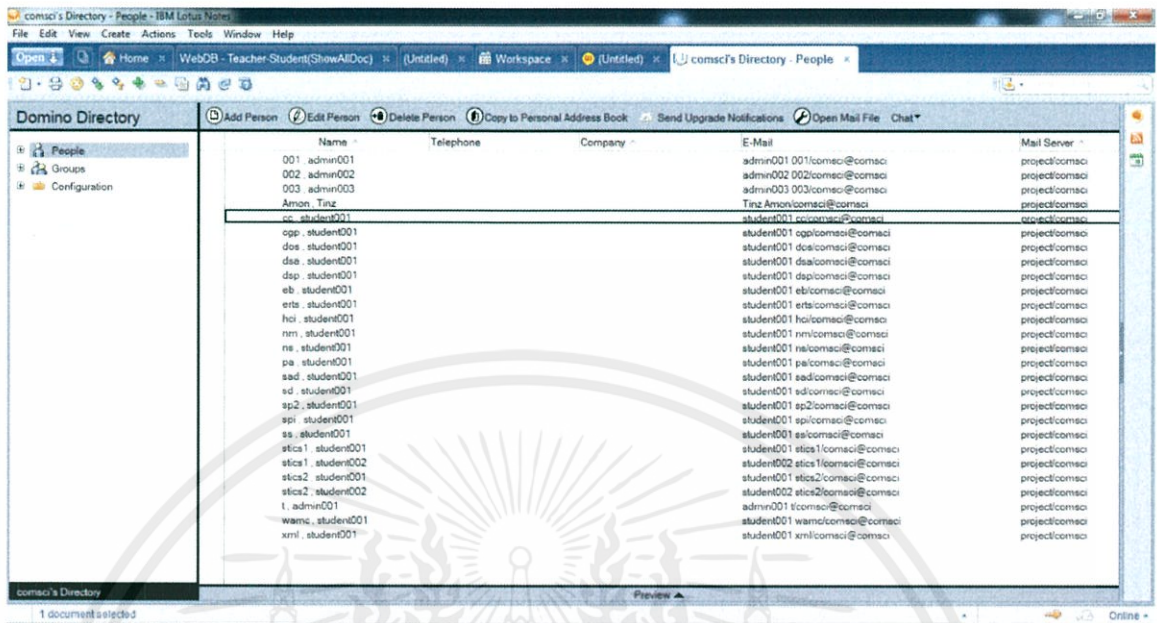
comsci's Directory - People - IBM Lotus Notes

File Edit View Create Actions Tools Window Help

Open | Home | WebDB - Teacher-Student(ShowAllDoc) | (Untitled) | Workspace | (Untitled) | comsci's Directory - People

Domino Directory

Add Person | Edit Person | Delete Person | Copy to Personal Address Book | Send Upgrade Notifications | Open Mail File | Chat

People
Groups
Configuration

| Name | Telephone | Company | E-Mail | Mail Server |
|---|---|---|---|---|
| 001 , admin001 | | | admin001 001/comsci@comsci | project/comsci |
| 002 , admin002 | | | admin002 002/comsci@comsci | project/comsci |
| 003 , admin003 | | | admin003 003/comsci@comsci | project/comsci |
| Amon , Tinz | | | Tinz Amon/comsci@comsci | project/comsci |
| cc , student001 | | | student001 cc/comsci@comsci | project/comsci |
| cgp , student001 | | | student001 cgp/comsci@comsci | project/comsci |
| dos , student001 | | | student001 dos/comsci@comsci | project/comsci |
| dsa , student001 | | | student001 dsa/comsci@comsci | project/comsci |
| dsp , student001 | | | student001 dsp/comsci@comsci | project/comsci |
| eb , student001 | | | student001 eb/comsci@comsci | project/comsci |
| erts , student001 | | | student001 erts/comsci@comsci | project/comsci |
| hci , student001 | | | student001 hci/comsci@comsci | project/comsci |
| nm , student001 | | | student001 nm/comsci@comsci | project/comsci |
| ns , student001 | | | student001 ns/comsci@comsci | project/comsci |
| pa , student001 | | | student001 pa/comsci@comsci | project/comsci |
| sad , student001 | | | student001 sad/comsci@comsci | project/comsci |
| sd , student001 | | | student001 sd/comsci@comsci | project/comsci |
| sp2 , student001 | | | student001 sp2/comsci@comsci | project/comsci |
| spi , student001 | | | student001 spi/comsci@comsci | project/comsci |
| ss , student001 | | | student001 ss/comsci@comsci | project/comsci |
| stics1 , student001 | | | student001 stics1/comsci@comsci | project/comsci |
| stics1 , student002 | | | student002 stics1/comsci@comsci | project/comsci |
| stics2 , student001 | | | student001 stics2/comsci@comsci | project/comsci |
| stics2 , student002 | | | student002 stics2/comsci@comsci | project/comsci |
| t , admin001 | | | admin001 t/comsci@comsci | project/comsci |
| wamc , student001 | | | student001 wamc/comsci@comsci | project/comsci |
| xml , student001 | | | student001 xml/comsci@comsci | project/comsci |

comsci's Directory

Preview

1 document selected

Online